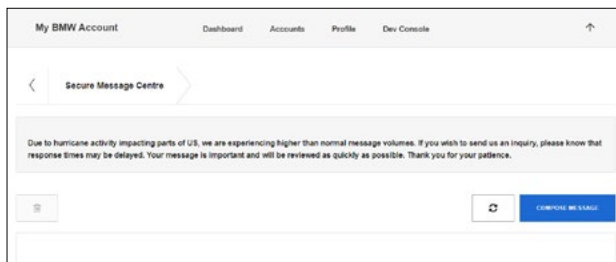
My BMW Account

Dashboard Accounts Profile Dev Console

Secure Message Centre

Due to hurricane activity impacting parts of US, we are experiencing higher than normal message volumes. If you wish to send us an inquiry, please know that response times may be delayed. Your message is important and will be reviewed as quickly as possible. Thank you for your patience.

COMPOSE MESSAGE